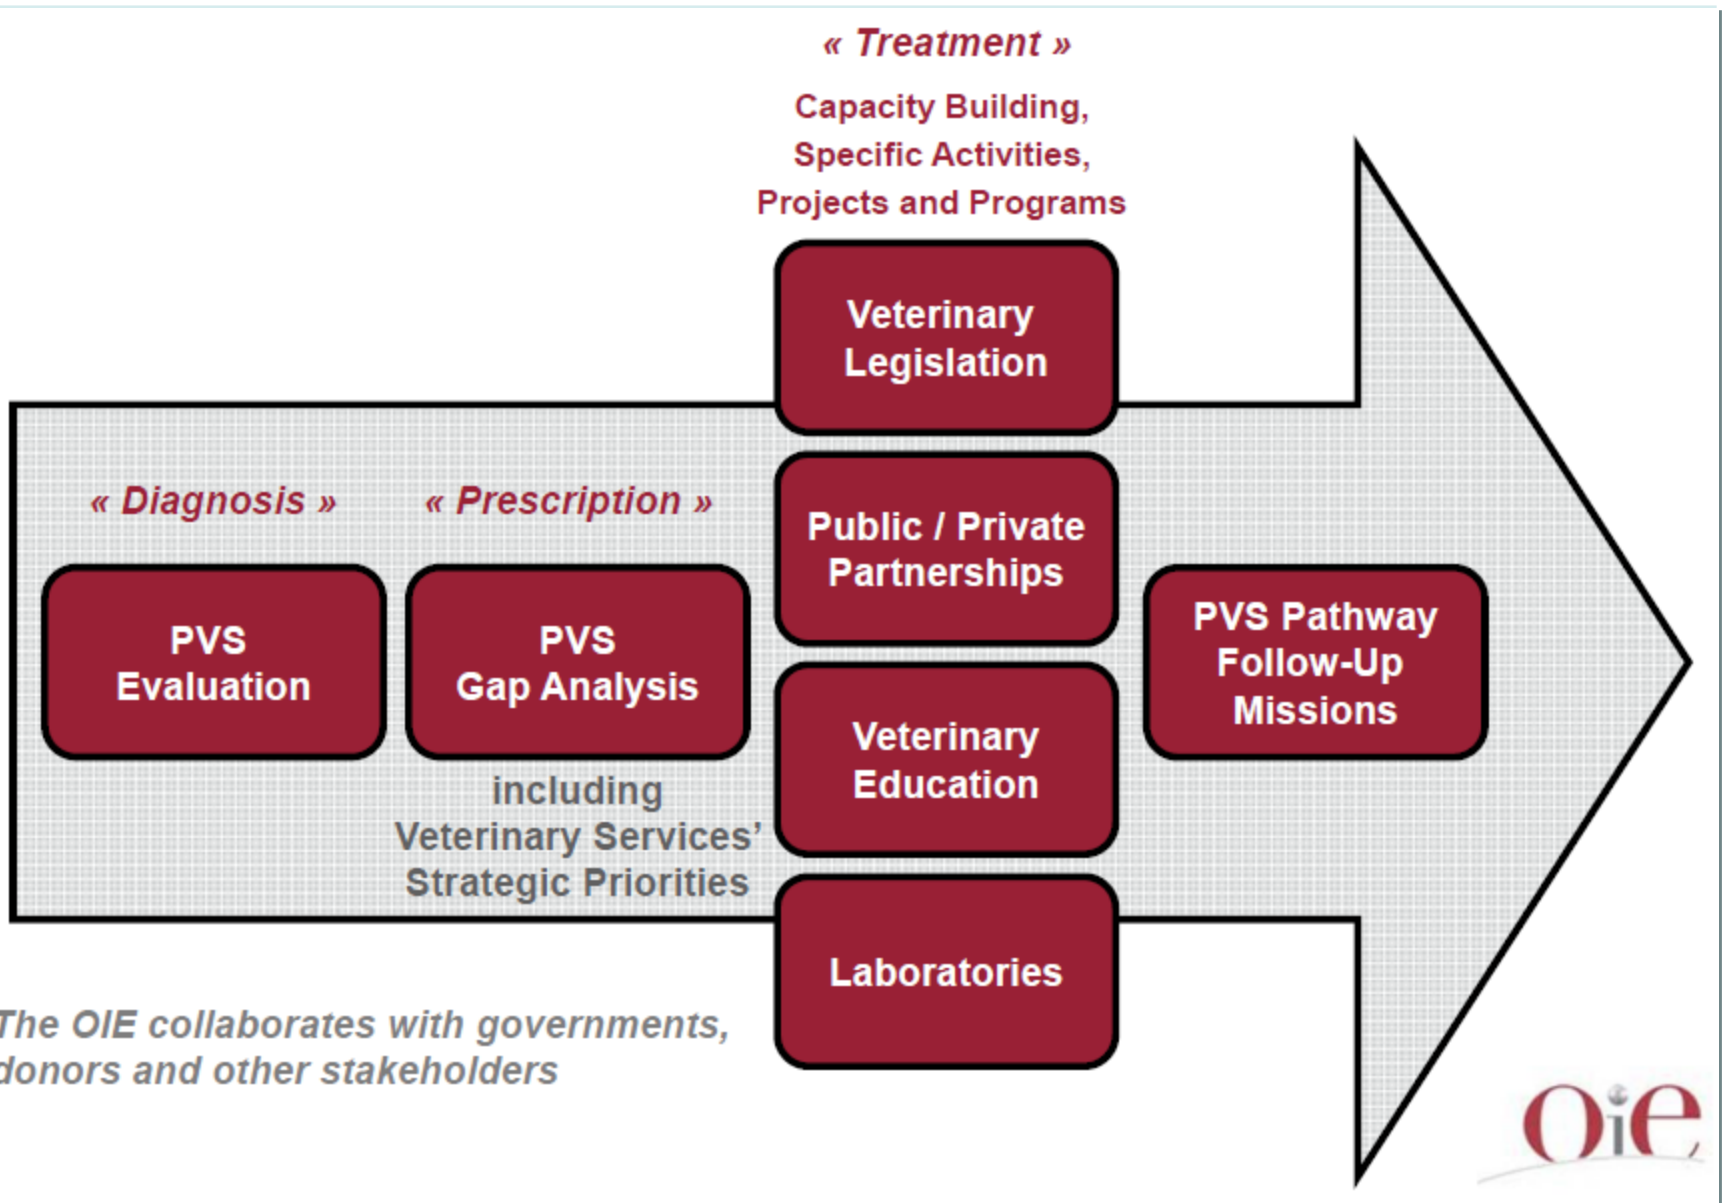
« Treatment »

Capacity Building, Specific Activities, Projects and Programs

« Diagnosis »

« Prescription »

PVS Evaluation

PVS Gap Analysis

including Veterinary Services' Strategic Priorities

Veterinary Legislation

Public / Private Partnerships

Veterinary Education

Laboratories

PVS Pathway Follow-Up Missions

The OIE collaborates with governments, donors and other stakeholders

OIE